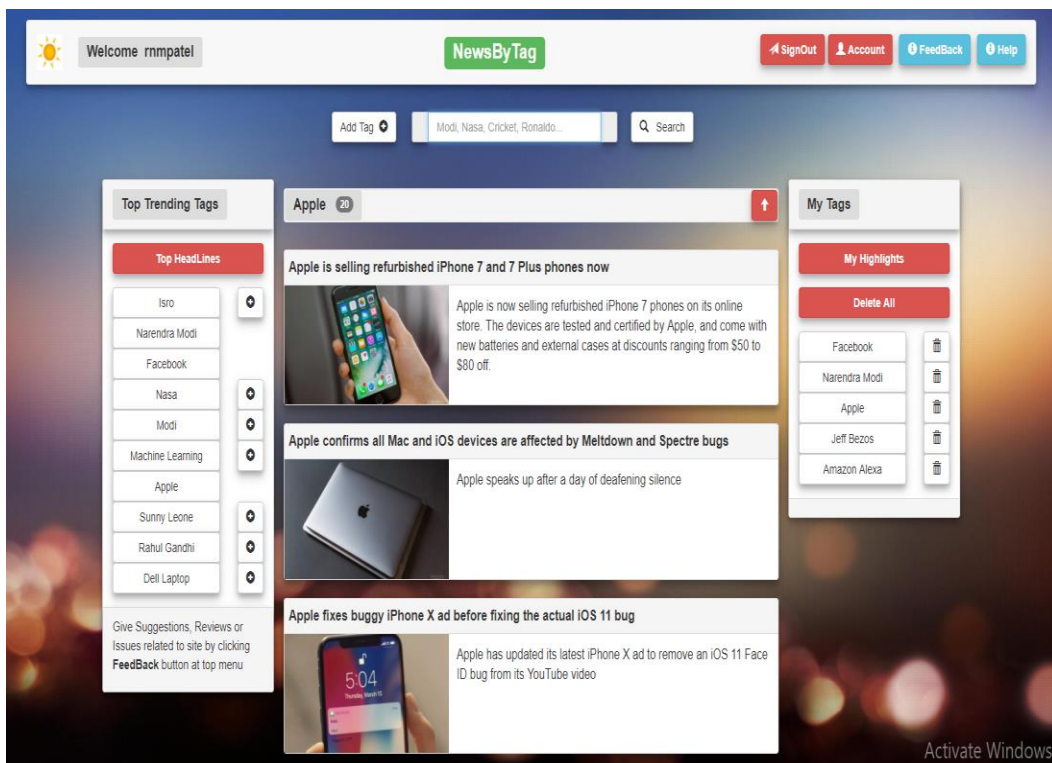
Welcome rnmpatel

NewsByTag

SignOut Account FeedBack Help

Add Tag

Modi, Nasa, Cricket, Ronaldo...

Search

Top Trending Tags

Top HeadLines

Isro

Narendra Modi

Facebook

Nasa

Modi

Machine Learning

Apple

Sunny Leone

Rahul Gandhi

Dell Laptop

Give Suggestions, Reviews or Issues related to site by clicking **FeedBack** button at top menu

Apple 20

Apple is selling refurbished iPhone 7 and 7 Plus phones now

Apple is now selling refurbished iPhone 7 phones on its online store. The devices are tested and certified by Apple, and come with new batteries and external cases at discounts ranging from $50 to $80 off.

Apple confirms all Mac and iOS devices are affected by Meltdown and Spectre bugs

Apple speaks up after a day of deafening silence

Apple fixes buggy iPhone X ad before fixing the actual iOS 11 bug

Apple has updated its latest iPhone X ad to remove an iOS 11 Face ID bug from its YouTube video

5:04

My Tags

My Highlights

Delete All

Facebook

Narendra Modi

Apple

Jeff Bezos

Amazon Alexa

Activate Windows